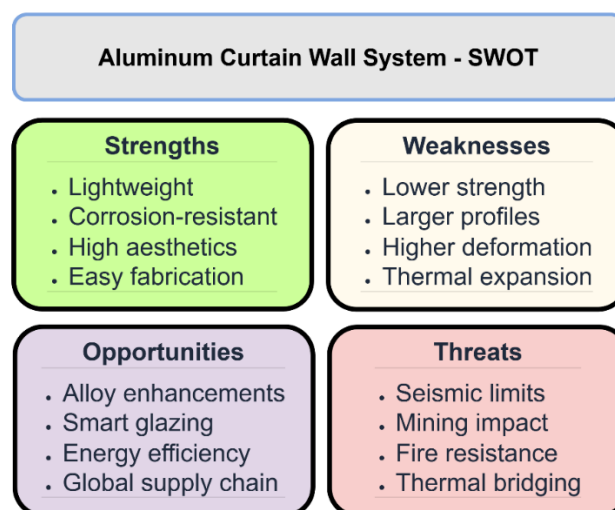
Aluminum Curtain Wall System - SWOT

Strengths
- Lightweight
- Corrosion-resistant
- High aesthetics
- Easy fabrication

Weaknesses
- Lower strength
- Larger profiles
- Higher deformation
- Thermal expansion

Opportunities
- Alloy enhancements
- Smart glazing
- Energy efficiency
- Global supply chain

Threats
- Seismic limits
- Mining impact
- Fire resistance
- Thermal bridging